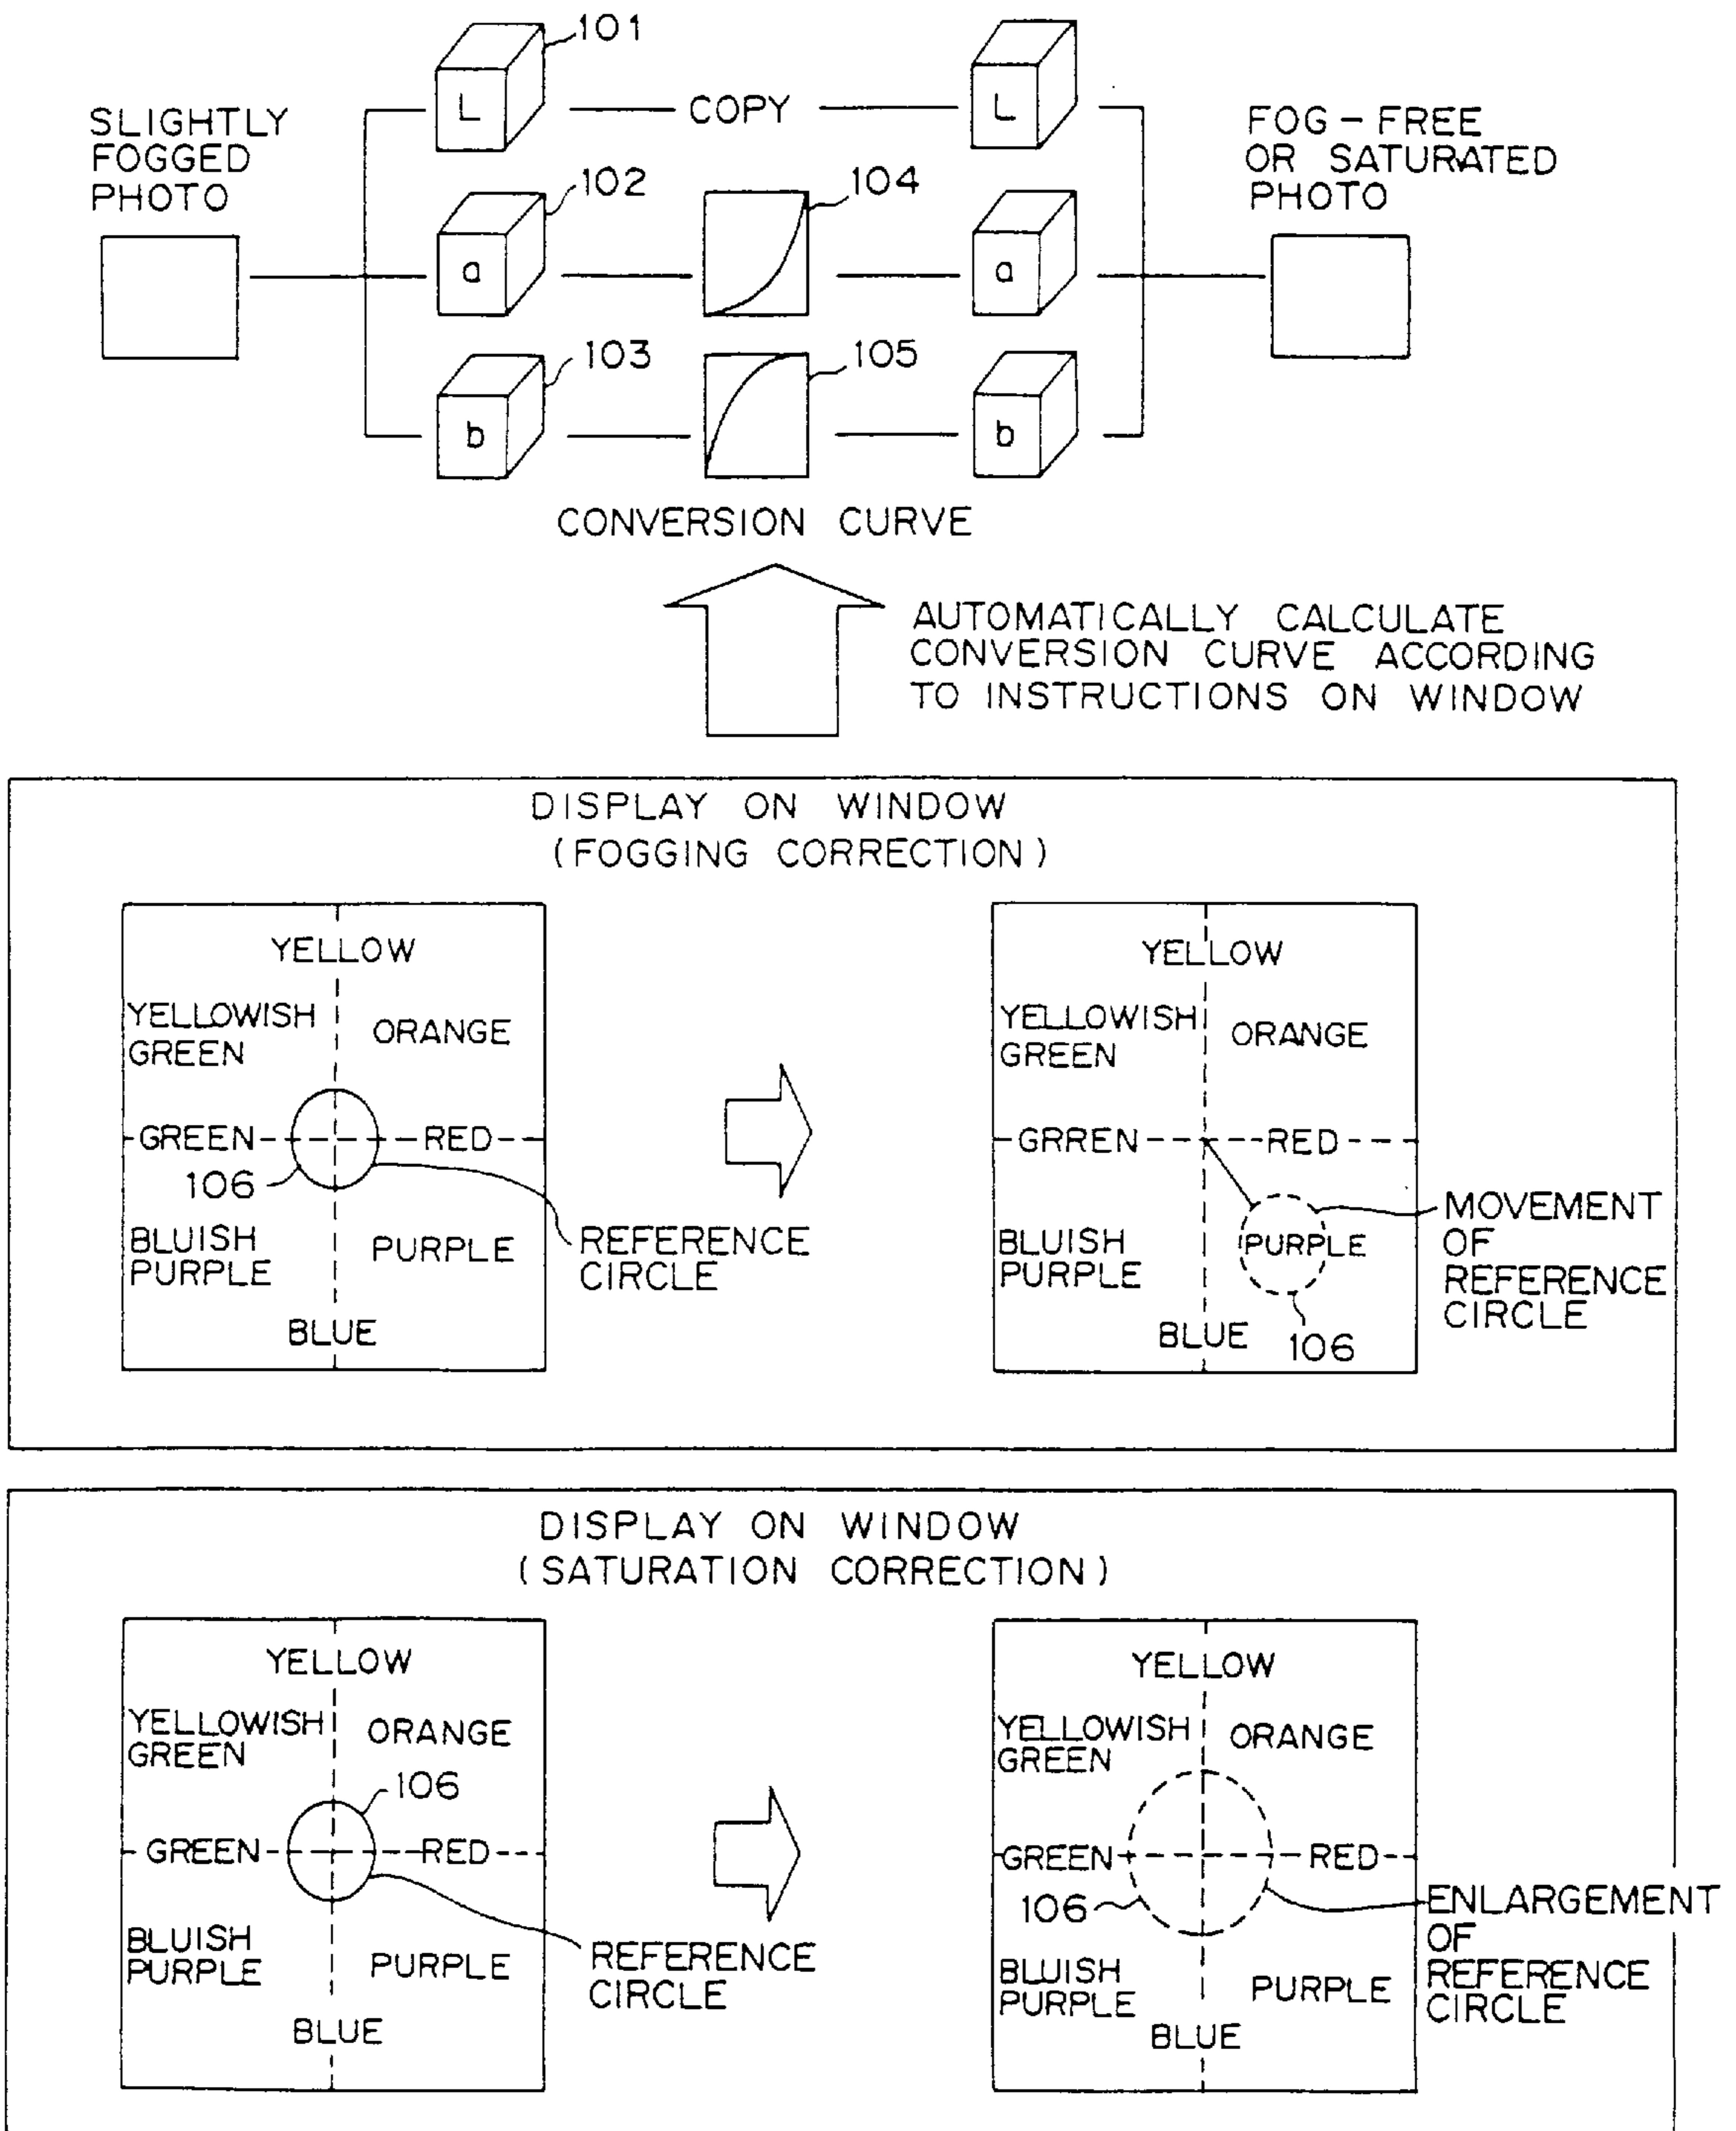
SLIGHTLY FOGGED PHOTO

101
L
COPY
L

102
a
104
a

103
b
105
b

FOG - FREE OR SATURATED PHOTO

CONVERSION CURVE

AUTOMATICALLY CALCULATE CONVERSION CURVE ACCORDING TO INSTRUCTIONS ON WINDOW

DISPLAY ON WINDOW
(FOGGING CORRECTION)

YELLOW
YELLOWISH GREEN
ORANGE
GREEN
RED
106
BLUISH PURPLE
PURPLE
BLUE
REFERENCE CIRCLE

YELLOW
YELLOWISH GREEN
ORANGE
GRREN
RED
PURPLE
BLUISH PURPLE
BLUE
106
MOVEMENT OF REFERENCE CIRCLE

DISPLAY ON WINDOW
(SATURATION CORRECTION)

YELLOW
YELLOWISH GREEN
ORANGE
106
GREEN
RED
BLUISH PURPLE
PURPLE
BLUE
REFERENCE CIRCLE

YELLOW
YELLOWISH GREEN
ORANGE
GREEN
RED
106
BLUISH PURPLE
PURPLE
BLUE
ENLARGEMENT OF REFERENCE CIRCLE